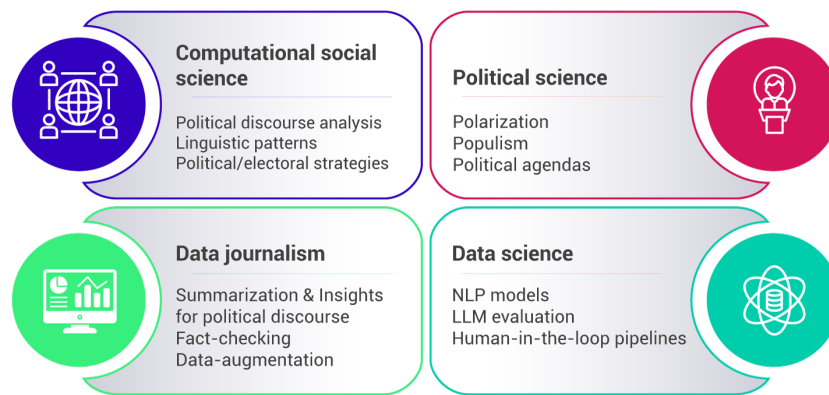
Computational social science

Political discourse analysis
Linguistic patterns
Political/electoral strategies

Political science

Polarization
Populism
Political agendas

Data journalism

Summarization & Insights for political discourse
Fact-checking
Data-augmentation

Data science

NLP models
LLM evaluation
Human-in-the-loop pipelines